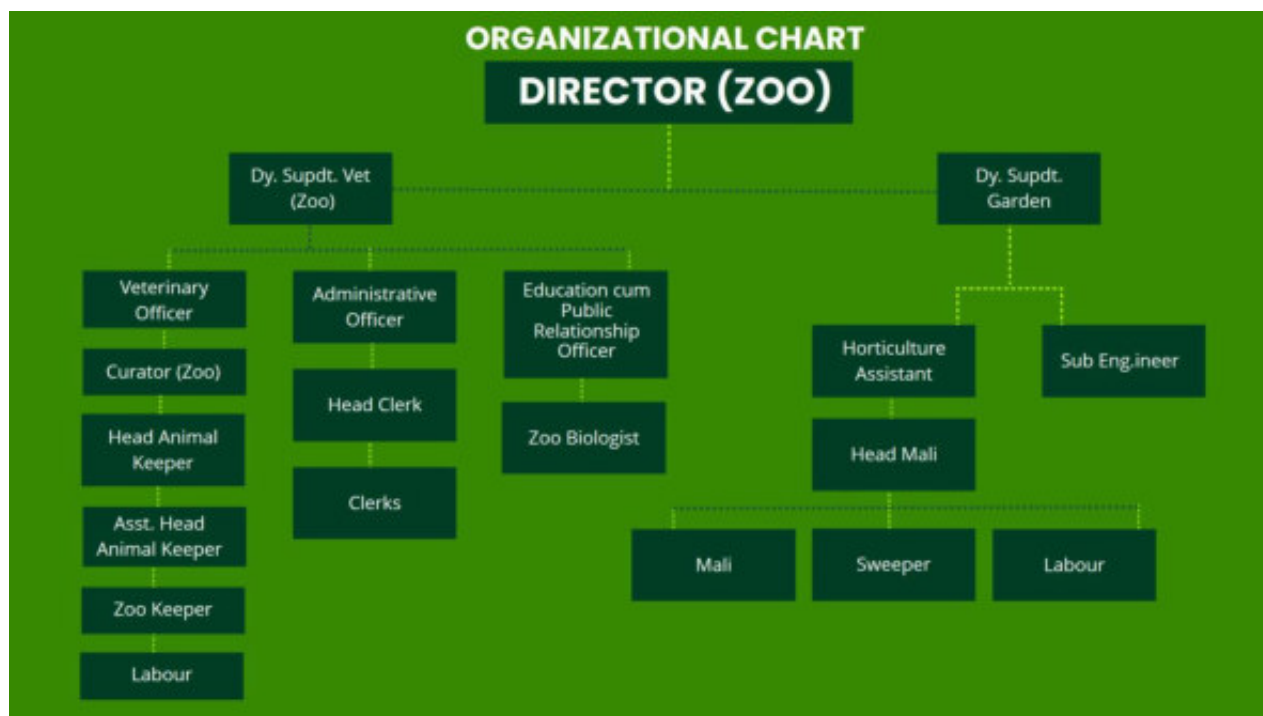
ORGANIZATIONAL CHART

DIRECTOR (ZOO)

Dy. Supdt. Vet (Zoo)

Dy. Supdt. Garden

Veterinary Officer

Curator (Zoo)

Head Animal Keeper

Asst. Head Animal Keeper

Zoo Keeper

Labour

Administrative Officer

Head Clerk

Clerks

Education cum Public Relationship Officer

Zoo Biologist

Horticulture Assistant

Head Mali

Sub Eng.ineer

Mali

Sweeper

Labour